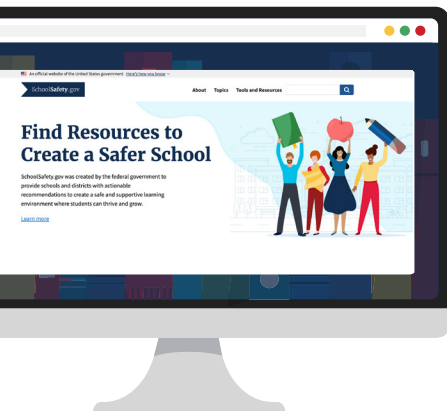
An official website of the United States government Here's how you know

SchoolSafety.gov

About Topics Tools and Resources

Find Resources to Create a Safer School

SchoolSafety.gov was created by the federal government to provide schools and districts with actionable recommendations to create a safe and supportive learning environment where students can thrive and grow.

Learn more